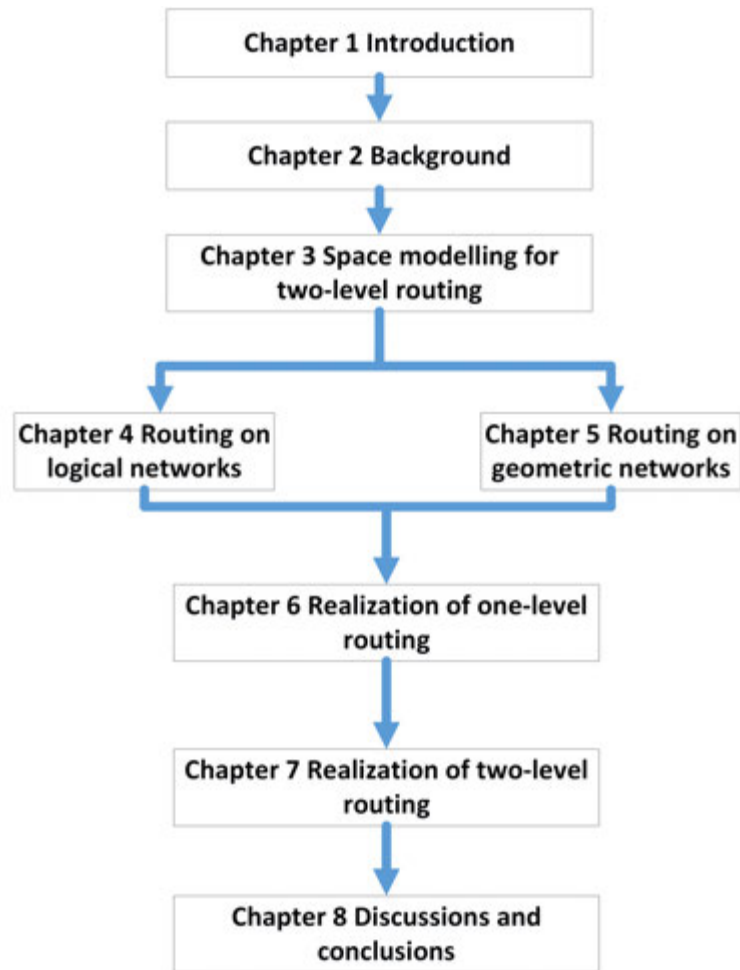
Chapter 1 Introduction

Chapter 2 Background

Chapter 3 Space modelling for two-level routing

Chapter 4 Routing on logical networks

Chapter 5 Routing on geometric networks

Chapter 6 Realization of one-level routing

Chapter 7 Realization of two-level routing

Chapter 8 Discussions and conclusions